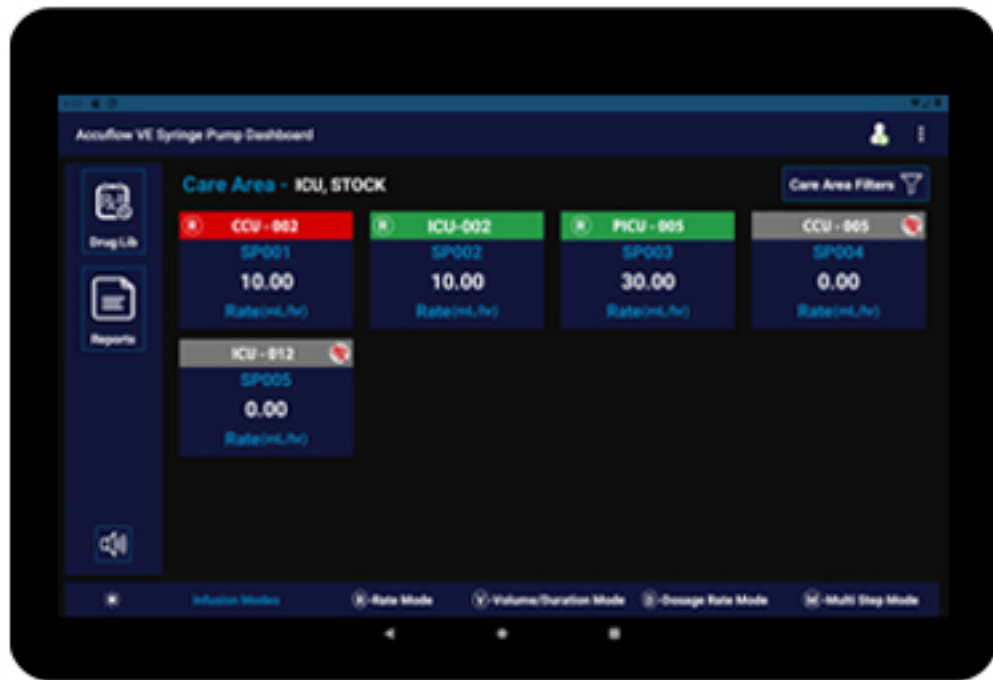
Accuflow VE Syringe Pump Dashboard

Drug Lib

Reports

Care Area - ICU, STOCK

Care Area Filters

R CCU - 002
SP001
10.00
Rate(mL/hr)

R ICU-002
SP002
10.00
Rate(mL/hr)

R PICU - 005
SP003
30.00
Rate(mL/hr)

CCU - 005
SP004
0.00
Rate(mL/hr)

ICU - 012
SP005
0.00
Rate(mL/hr)

Infusion Modes
R-Rate Mode
V-Volume/Duration Mode
D-Dosage Rate Mode
M-Multi Step Mode